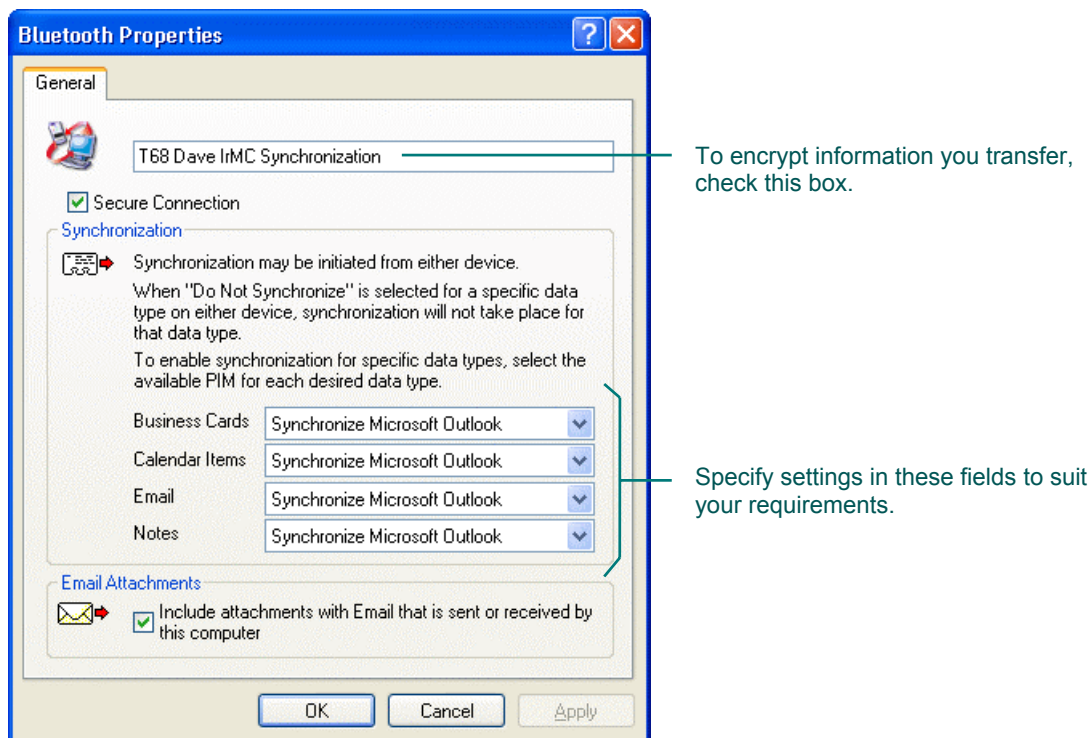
Bluetooth Properties

General

T68 Dave IrMC Synchronization

To encrypt information you transfer, check this box.

Secure Connection

Synchronization

Synchronization may be initiated from either device.

When "Do Not Synchronize" is selected for a specific data type on either device, synchronization will not take place for that data type.

To enable synchronization for specific data types, select the available PIM for each desired data type.

Business Cards | Synchronize Microsoft Outlook

Calendar Items | Synchronize Microsoft Outlook

Email | Synchronize Microsoft Outlook

Notes | Synchronize Microsoft Outlook

Specify settings in these fields to suit your requirements.

Email Attachments

Include attachments with Email that is sent or received by this computer

OK | Cancel | Apply